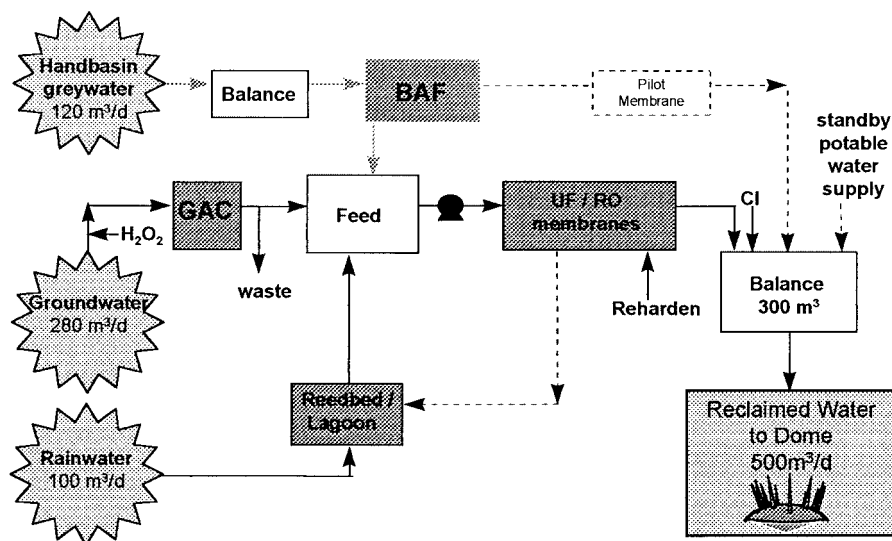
Handbasin greywater 120 m$^3$/d

Balance

BAF

Pilot Membrane

standby potable water supply

GAC

$H_2O_2$

Feed

UF / RO membranes

Cl

waste

Groundwater 280 m$^3$/d

Reharden

Balance 300 m$^3$

Reedbed / Lagoon

Reclaimed Water to Dome 500m$^3$/d

Rainwater 100 m$^3$/d